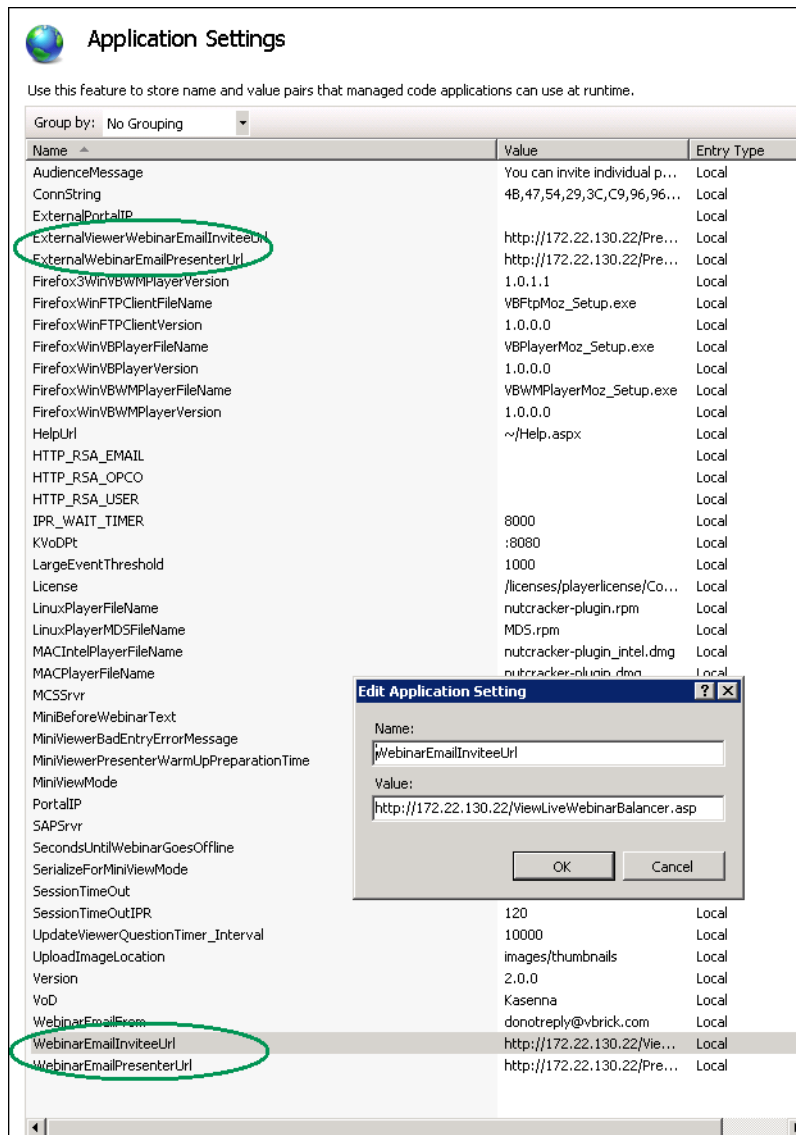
Application Settings

Use this feature to store name and value pairs that managed code applications can use at runtime.

Group by: No Grouping

| Name | Value | Entry Type |
|---|---|---|
| AudienceMessage | You can invite individual p... | Local |
| ConnString | 4B,47,54,29,3C,C9,96,96... | Local |
| ExternalPortalIP | | Local |
| ExternalViewerWebinarEmailInviteeUrl | http://172.22.130.22/Pre... | Local |
| ExternalWebinarEmailPresenterUrl | http://172.22.130.22/Pre... | Local |
| Firefox3WinVBWMPlayerVersion | 1.0.1.1 | Local |
| FirefoxWinFTPClientFileName | VBFtpMoz_Setup.exe | Local |
| FirefoxWinFTPClientVersion | 1.0.0.0 | Local |
| FirefoxWinVBPlayerFileName | VBPlayerMoz_Setup.exe | Local |
| FirefoxWinVBPlayerVersion | 1.0.0.0 | Local |
| FirefoxWinVBWMPlayerFileName | VBWMPlayerMoz_Setup.exe | Local |
| FirefoxWinVBWMPlayerVersion | 1.0.0.0 | Local |
| HelpUrl | ~/Help.aspx | Local |
| HTTP_RSA_EMAIL | | Local |
| HTTP_RSA_OPCO | | Local |
| HTTP_RSA_USER | | Local |
| IPR_WAIT_TIMER | 8000 | Local |
| KVoDPt | :8080 | Local |
| LargeEventThreshold | 1000 | Local |
| License | /licenses/playerlicense/Co... | Local |
| LinuxPlayerFileName | nutcracker-plugin.rpm | Local |
| LinuxPlayerMDSFileName | MDS.rpm | Local |
| MACIntelPlayerFileName | nutcracker-plugin_intel.dmg | Local |
| MACPlayerFileName | nutcracker-plugin.dmg | Local |
| MCSSrvr | | |
| MiniBeforeWebinarText | | |
| MiniViewerBadEntryErrorMessage | | |
| MiniViewerPresenterWarmUpPreparationTime | | |
| MiniViewMode | | |
| PortalIP | | |
| SAPSrvr | | |
| SecondsUntilWebinarGoesOffline | | |
| SerializeForMiniViewMode | | |
| SessionTimeOut | | |
| SessionTimeOutIPR | 120 | Local |
| UpdateViewerQuestionTimer_Interval | 10000 | Local |
| UploadImageLocation | images/thumbnails | Local |
| Version | 2.0.0 | Local |
| VoD | Kasenna | Local |
| WebinarEmailFrom | donotreply@vbrick.com | Local |
| WebinarEmailInviteeUrl | http://172.22.130.22/Vie... | Local |
| WebinarEmailPresenterUrl | http://172.22.130.22/Pre... | Local |

Edit Application Setting ? X
Name:
WebinarEmailInviteeUrl
Value:
http://172.22.130.22/ViewLiveWebinarBalancer.asp
OK Cancel